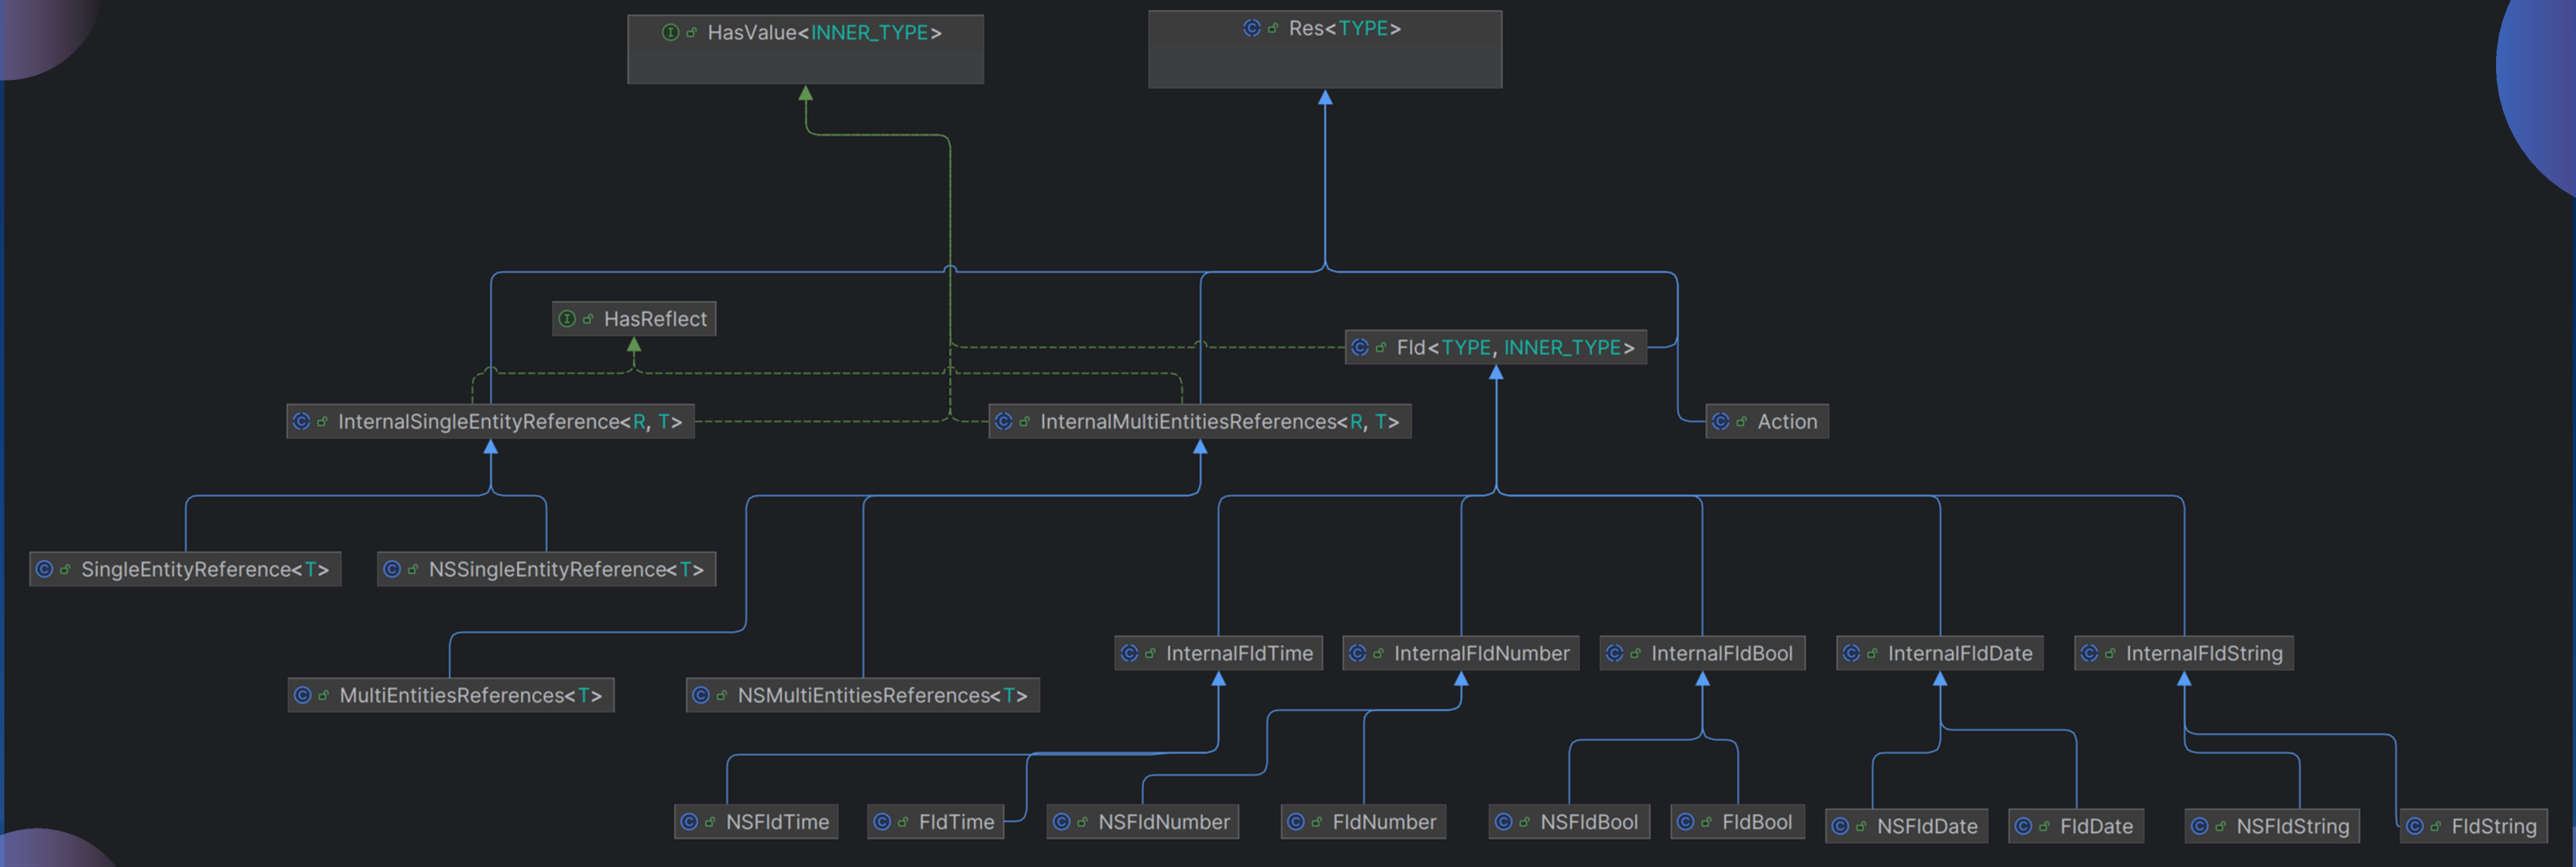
HasValue<INNER_TYPE>

Res<TYPE>

HasReflect

Fld<TYPE, INNER_TYPE>

InternalSingleEntityReference<R, T>

InternalMultiEntitiesReferences<R, T>

Action

SingleEntityReference<T>

NSSingleEntityReference<T>

InternalFldTime

InternalFldNumber

InternalFldBool

InternalFldDate

InternalFldString

MultiEntitiesReferences<T>

NSMultiEntitiesReferences<T>

NSFldTime

FldTime

NSFldNumber

FldNumber

NSFldBool

FldBool

NSFldDate

FldDate

NSFldString

FldString